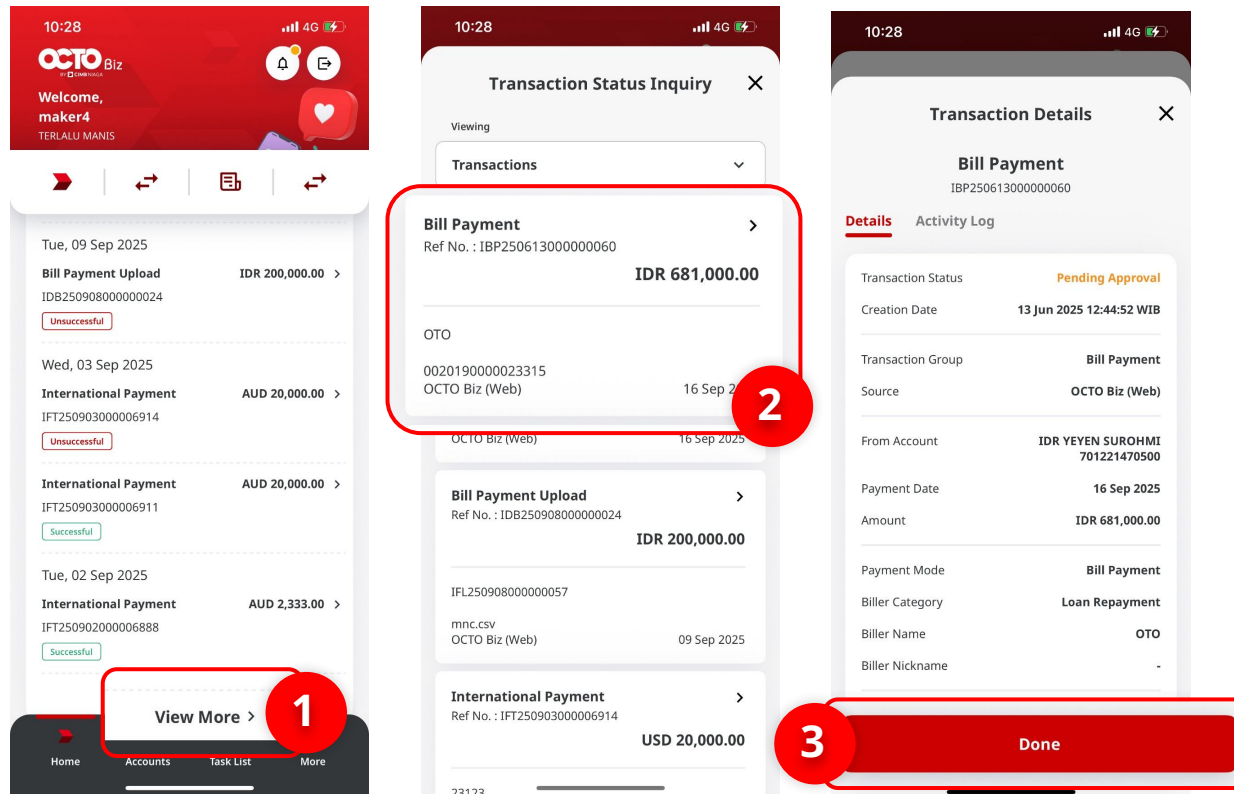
10:28 4G

OCTO Biz BY CIMB NIAGA

Welcome, maker4
TERLALU MANIS

Tue, 09 Sep 2025

Bill Payment Upload IDR 200,000.00
IDB250908000000024
Unsuccessful

Wed, 03 Sep 2025

International Payment AUD 20,000.00
IFT250903000006914
Unsuccessful

International Payment AUD 20,000.00
IFT250903000006911
Successful

Tue, 02 Sep 2025

International Payment AUD 2,333.00
IFT250902000006888
Successful

View More

1

Home Accounts Task List More

10:28 4G

Transaction Status Inquiry

Viewing

Transactions

Bill Payment
Ref No. : IBP250613000000060
IDR 681,000.00

OTO

0020190000023315
OCTO Biz (Web) 16 Sep 2

2

OCTO Biz (Web) 16 Sep 2025

Bill Payment Upload
Ref No. : IDB250908000000024
IDR 200,000.00

IFL250908000000057

mnc.csv
OCTO Biz (Web) 09 Sep 2025

International Payment
Ref No. : IFT250903000006914
USD 20,000.00

23123

10:28 4G

Transaction Details

Bill Payment
IBP250613000000060

Details Activity Log

Transaction Status Pending Approval
Creation Date 13 Jun 2025 12:44:52 WIB

Transaction Group Bill Payment
Source OCTO Biz (Web)

From Account IDR YEYEN SUROHMI 701221470500

Payment Date 16 Sep 2025
Amount IDR 681,000.00

Payment Mode Bill Payment
Biller Category Loan Repayment
Biller Name OTO
Biller Nickname -

3

Done